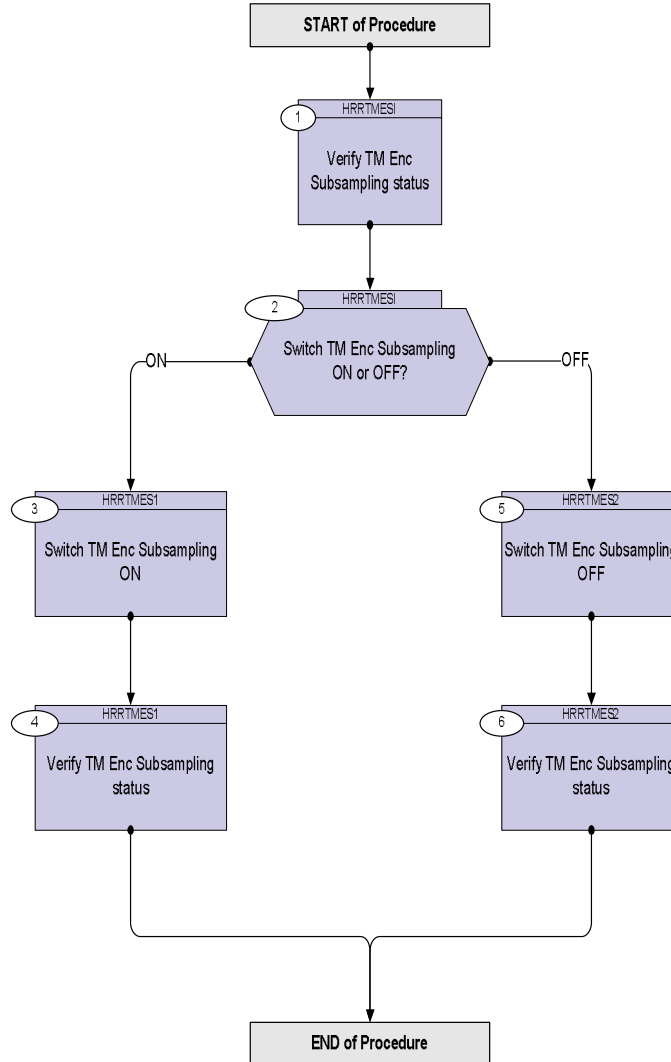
START of Procedure

1
HRRTMESI
Verify TM Enc Subsampling status

2
HRRTMESI
Switch TM Enc Subsampling ON or OFF?

ON

OFF

3
HRRTMES1
Switch TM Enc Subsampling ON

5
HRRTMES2
Switch TM Enc Subsampling OFF

4
HRRTMES1
Verify TM Enc Subsampling status

6
HRRTMES2
Verify TM Enc Subsampling status

END of Procedure